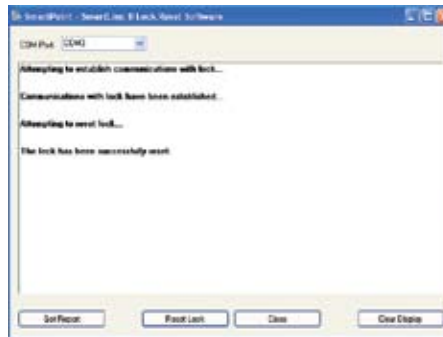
SmartPoint - SmartLine B Lock Reset Software

COM Port: COM2

Attempting to establish communications with lock...

Communications with lock have been established...

Attempting to reset lock...

The lock has been successfully reset.

Get Report

Reset Lock

Close

Clear Display